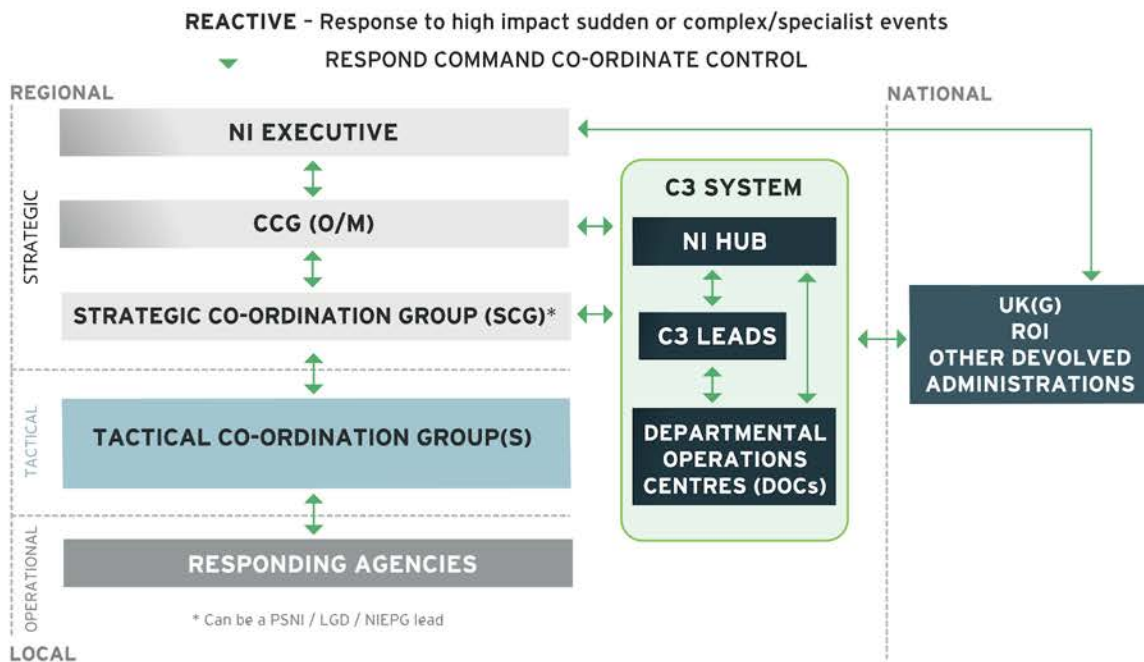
REACTIVE - Response to high impact sudden or complex/specialist events

RESPOND COMMAND CO-ORDINATE CONTROL

REGIONAL

NATIONAL

STRATEGIC

NI EXECUTIVE

CCG (O/M)

STRATEGIC CO-ORDINATION GROUP (SCG)*

TACTICAL

TACTICAL CO-ORDINATION GROUP(S)

OPERATIONAL

RESPONDING AGENCIES

* Can be a PSNI / LGD / NIEPG lead

LOCAL

C3 SYSTEM

NI HUB

C3 LEADS

DEPARTMENTAL OPERATIONS CENTRES (DOCs)

UK(G)
ROI
OTHER DEVOLVED ADMINISTRATIONS